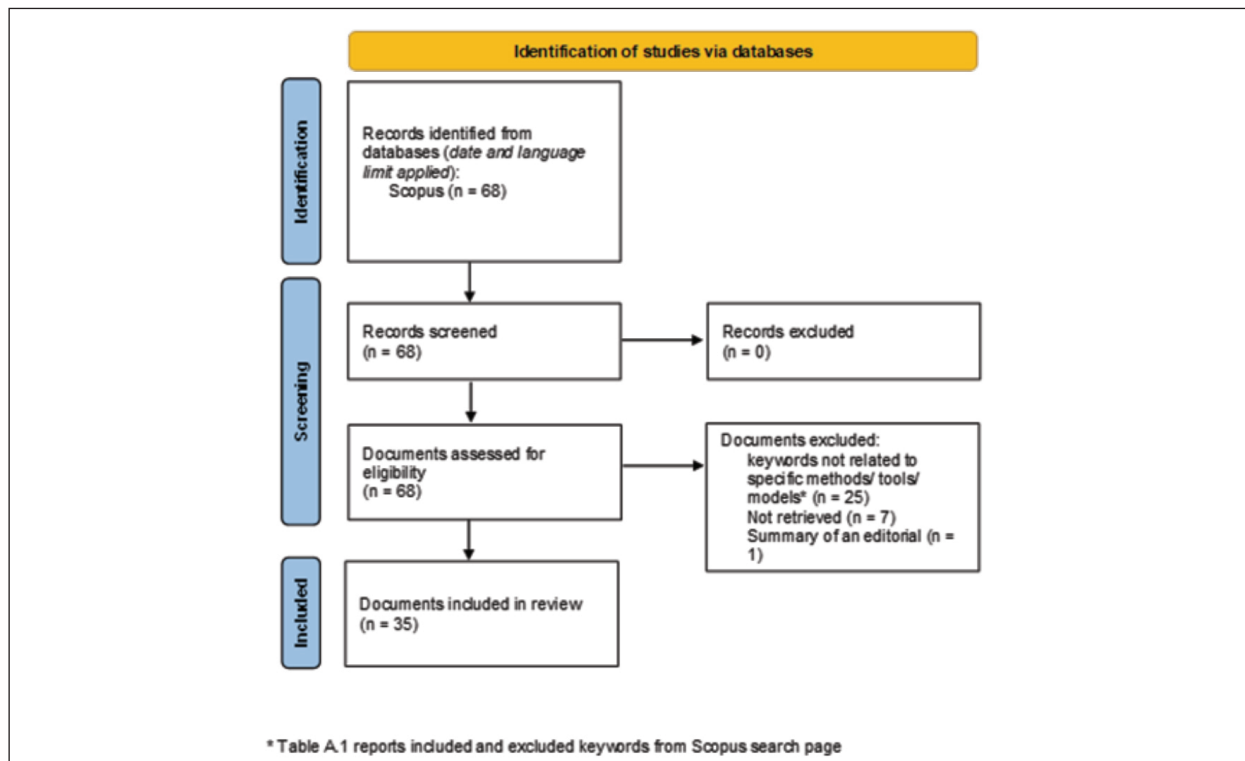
Identification of studies via databases

Identification

Records identified from databases (*date and language limit applied*):
Scopus (n = 68)

Screening

Records screened
(n = 68)

Records excluded
(n = 0)

Documents assessed for eligibility
(n = 68)

Documents excluded:
keywords not related to specific methods/ tools/ models* (n = 25)
Not retrieved (n = 7)
Summary of an editorial (n = 1)

Included

Documents included in review
(n = 35)

* Table A.1 reports included and excluded keywords from Scopus search page